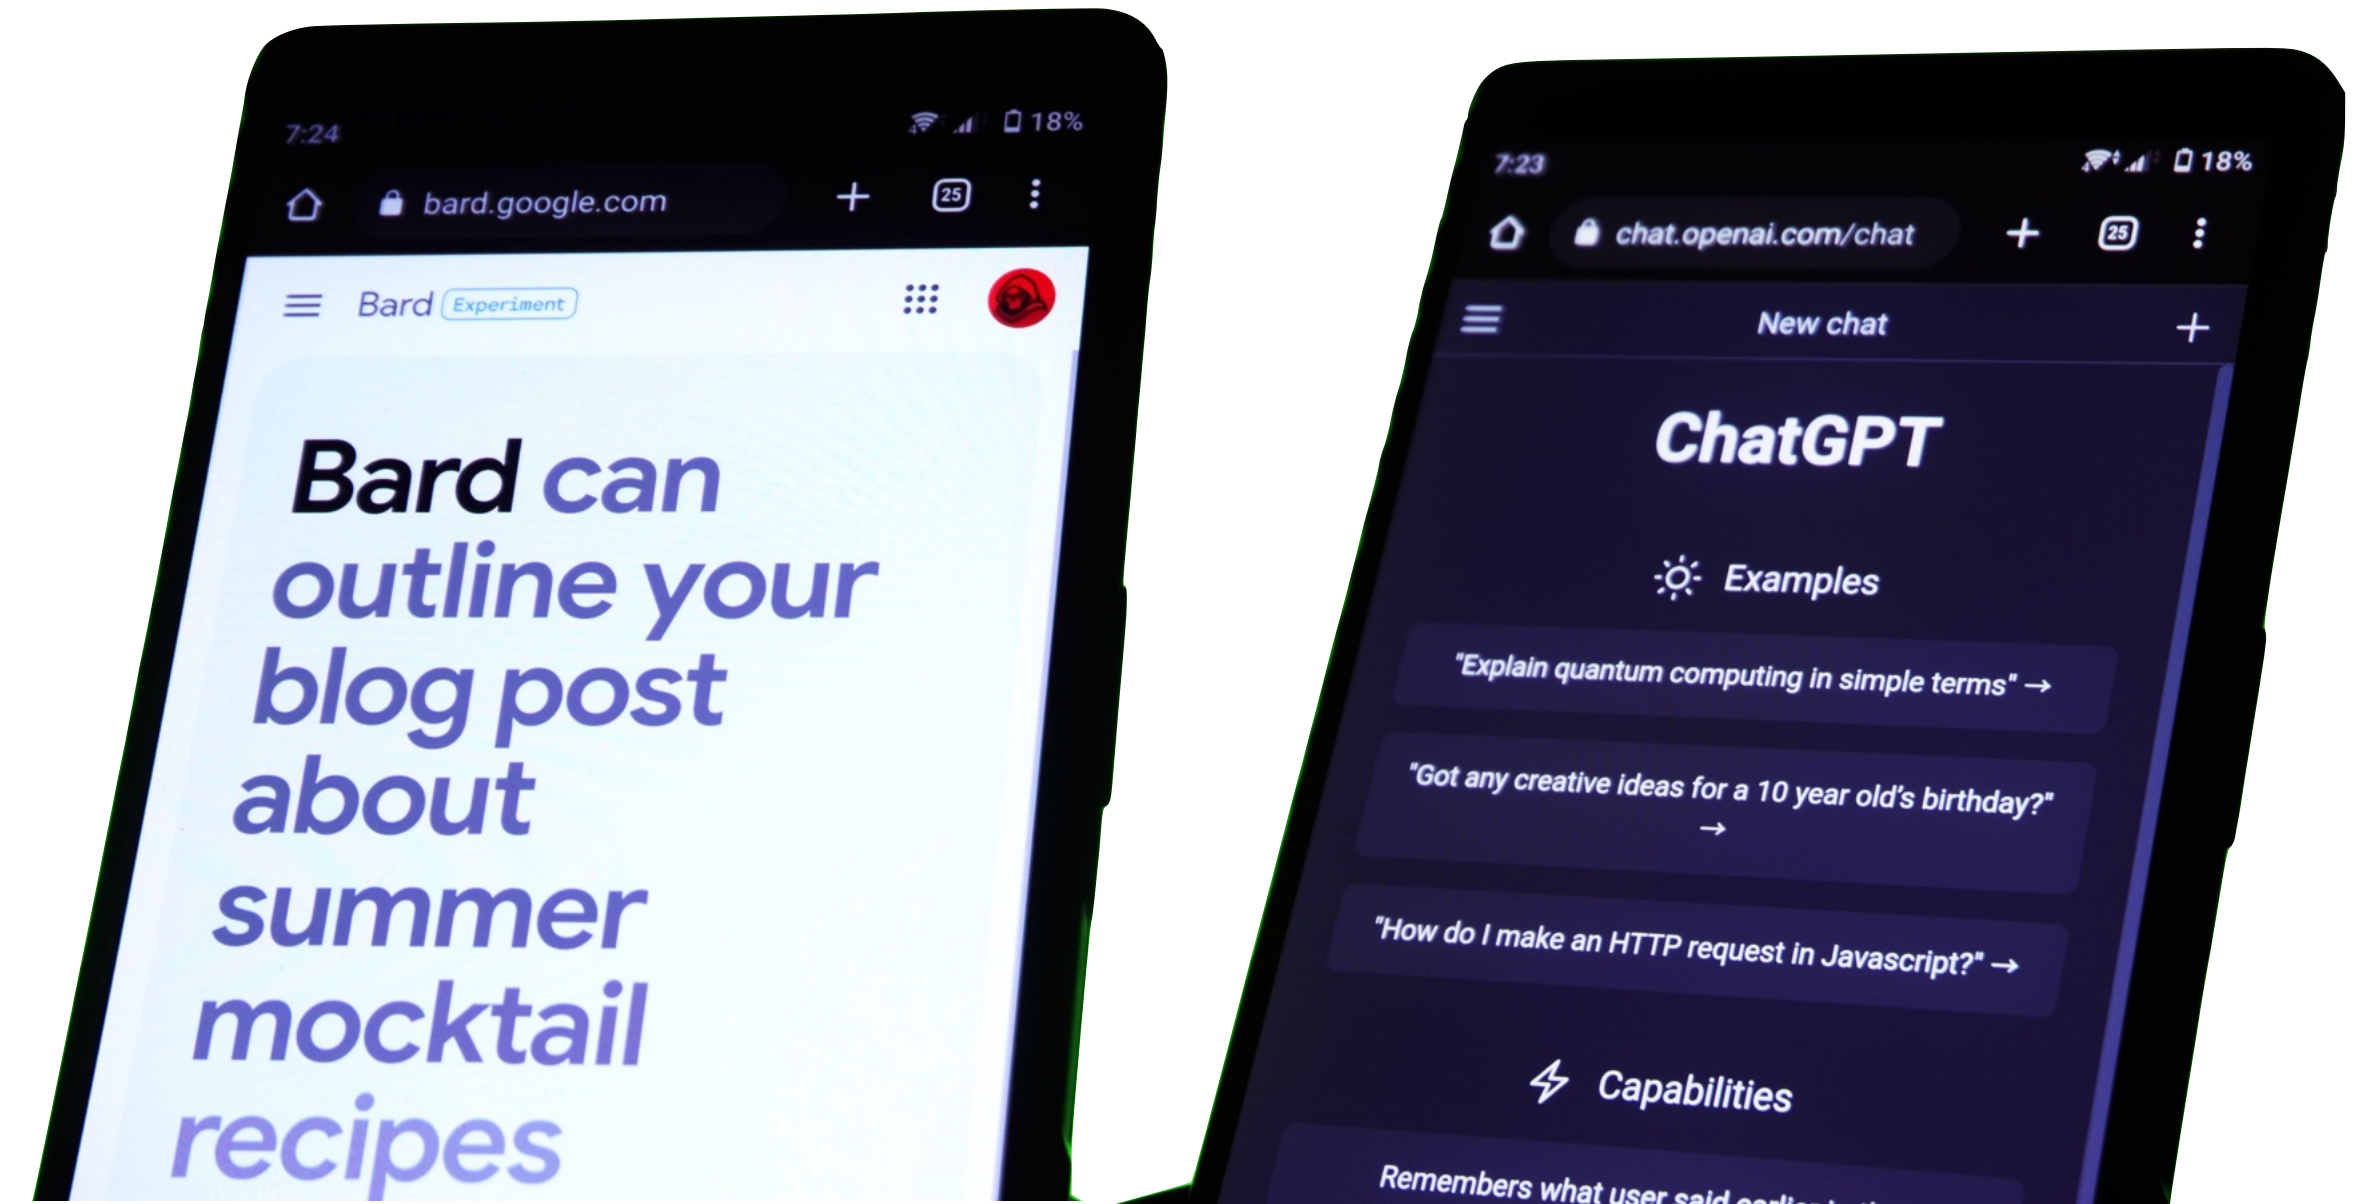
7:24

18%

bard.google.com

25

Bard Experiment

Bard can outline your blog post about summer mocktail recipes

7:23

18%

chat.openai.com/chat

25

New chat

ChatGPT

Examples

"Explain quantum computing in simple terms" →

"Got any creative ideas for a 10 year old's birthday?" →

"How do I make an HTTP request in Javascript?" →

Capabilities

Remembers what user said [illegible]